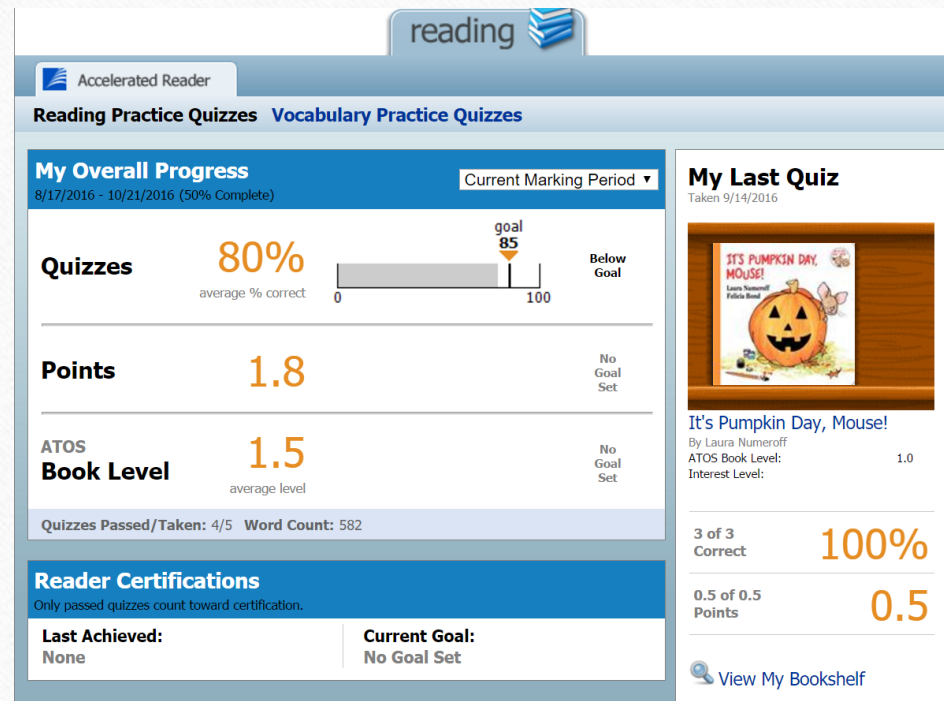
reading

Accelerated Reader

Reading Practice Quizzes Vocabulary Practice Quizzes

My Overall Progress
8/17/2016 - 10/21/2016 (50% Complete)

Current Marking Period ▼

Quizzes 80% average % correct

goal 85

0 100

Below Goal

Points 1.8

No Goal Set

ATOS Book Level 1.5 average level

No Goal Set

Quizzes Passed/Taken: 4/5 Word Count: 582

Reader Certifications
Only passed quizzes count toward certification.

Last Achieved: None

Current Goal: No Goal Set

My Last Quiz
Taken 9/14/2016

IT'S PUMPKIN DAY, MOUSE!
Laura Numeroff
Felicia Bond

It's Pumpkin Day, Mouse!
By Laura Numeroff
ATOS Book Level: 1.0
Interest Level:

3 of 3 Correct 100%

0.5 of 0.5 Points 0.5

View My Bookshelf